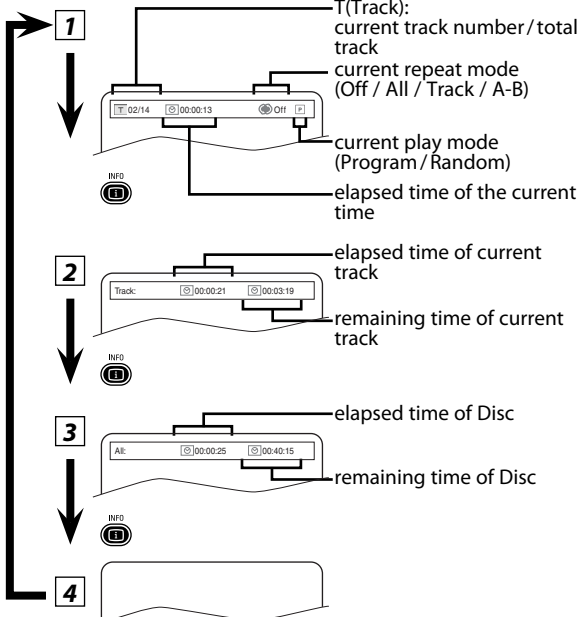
1

T(Track): current track number / total track

current repeat mode (Off / All / Track / A-B)

T 02/14 00:00:13 Off P

current play mode (Program / Random)

INFO

elapsed time of the current time

2

elapsed time of current track

Track: 00:00:21 00:03:19

remaining time of current track

INFO

3

elapsed time of Disc

All: 00:00:25 00:40:15

remaining time of Disc

INFO

4